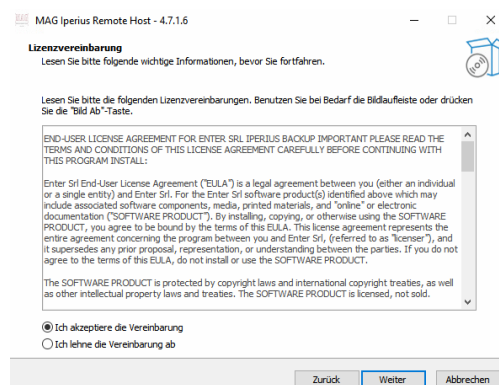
MAG Iperius Remote Host - 4.7.1.6

Lizenzvereinbarung
Lesen Sie bitte folgende wichtige Informationen, bevor Sie fortfahren.

Lesen Sie bitte die folgenden Lizenzvereinbarungen. Benutzen Sie bei Bedarf die Bildlaufleiste oder drücken Sie die "Bild Ab"-Taste.

END-USER LICENSE AGREEMENT FOR ENTER SRL IPERIUS BACKUP IMPORTANT PLEASE READ THE TERMS AND CONDITIONS OF THIS LICENSE AGREEMENT CAREFULLY BEFORE CONTINUING WITH THIS PROGRAM INSTALL:

Enter Srl End-User License Agreement ("EULA") is a legal agreement between you (either an individual or a single entity) and Enter Srl. For the Enter Srl software product(s) identified above which may include associated software components, media, printed materials, and "online" or electronic documentation ("SOFTWARE PRODUCT"). By installing, copying, or otherwise using the SOFTWARE PRODUCT, you agree to be bound by the terms of this EULA. This license agreement represents the entire agreement concerning the program between you and Enter Srl, (referred to as "licenser"), and it supersedes any prior proposal, representation, or understanding between the parties. If you do not agree to the terms of this EULA, do not install or use the SOFTWARE PRODUCT.

The SOFTWARE PRODUCT is protected by copyright laws and international copyright treaties, as well as other intellectual property laws and treaties. The SOFTWARE PRODUCT is licensed, not sold.

Ich akzeptiere die Vereinbarung
Ich lehne die Vereinbarung ab

Zurück Weiter Abbrechen